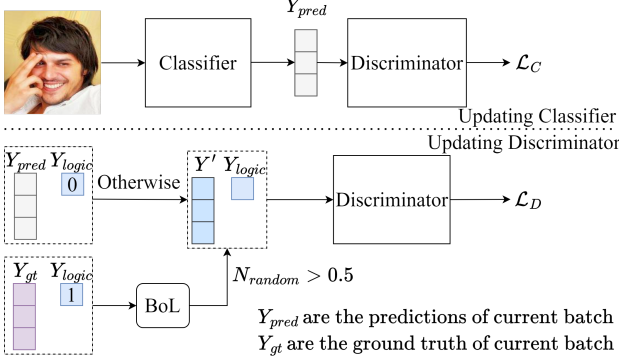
$Y_{pred}$

Classifier

Discriminator

$\mathcal{L}_C$

Updating Classifier

Updating Discriminator

$Y_{pred}$ $Y_{logic}$

0

Otherwise

$Y'$ $Y_{logic}$

Discriminator

$\mathcal{L}_D$

$Y_{gt}$ $Y_{logic}$

1

BoL

$N_{random} > 0.5$

$Y_{pred}$ are the predictions of current batch
$Y_{gt}$ are the ground truth of current batch